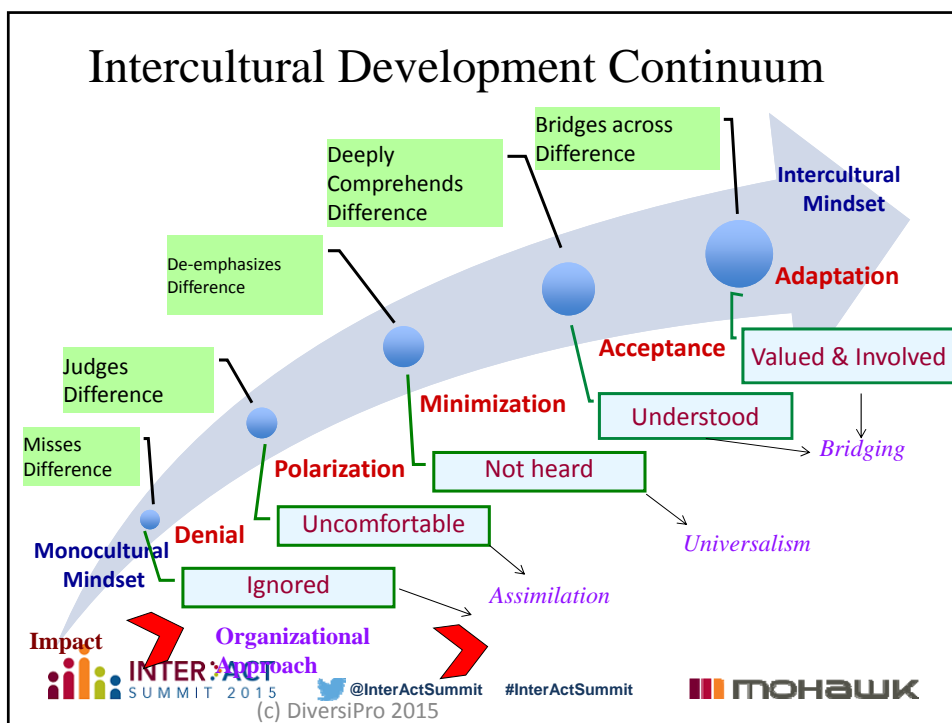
Intercultural Development Continuum

Bridges across Difference

Deeply Comprehends Difference

De-emphasizes Difference

Judges Difference

Misses Difference

Intercultural Mindset

Adaptation

Acceptance

Valued & Involved

Minimization

Understood

Bridging

Polarization

Not heard

Denial

Uncomfortable

Universalism

Monocultural Mindset

Ignored

Assimilation

Impact

Organizational Approach

INTER:ACT SUMMIT 2015

@InterActSummit #InterActSummit

MOHAWK

(c) DiversiPro 2015